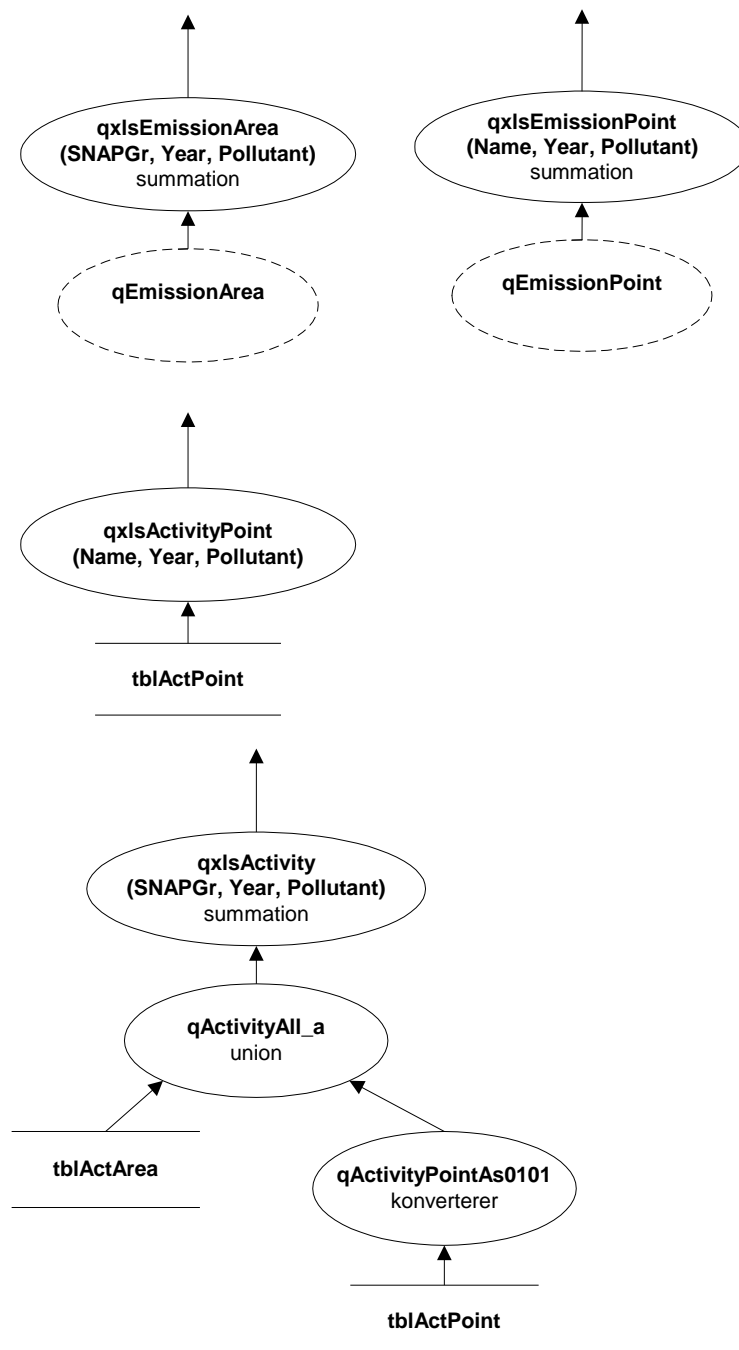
qxlsEmissionArea
(SNAPGr, Year, Pollutant)
summation

qEmissionArea

qxlsEmissionPoint
(Name, Year, Pollutant)
summation

qEmissionPoint

qxlsActivityPoint
(Name, Year, Pollutant)

tblActPoint

qxlsActivity
(SNAPGr, Year, Pollutant)
summation

qActivityAll_a
union

tblActArea

qActivityPointAs0101
konverterer

tblActPoint